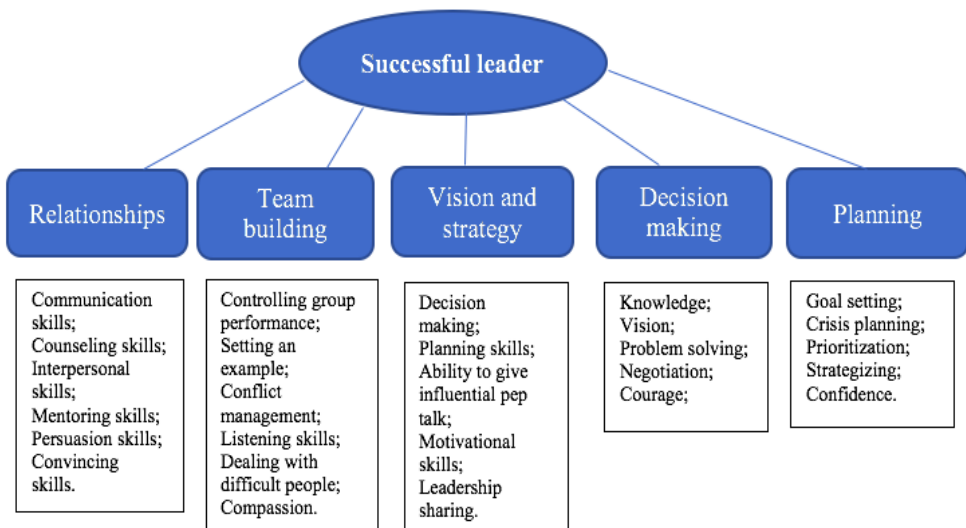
Successful leader

Relationships

Team building

Vision and strategy

Decision making

Planning

Communication skills; Counseling skills; Interpersonal skills; Mentoring skills; Persuasion skills; Convincing skills.

Controlling group performance; Setting an example; Conflict management; Listening skills; Dealing with difficult people; Compassion.

Decision making; Planning skills; Ability to give influential pep talk; Motivational skills; Leadership sharing.

Knowledge; Vision; Problem solving; Negotiation; Courage;

Goal setting; Crisis planning; Prioritization; Strategizing; Confidence.